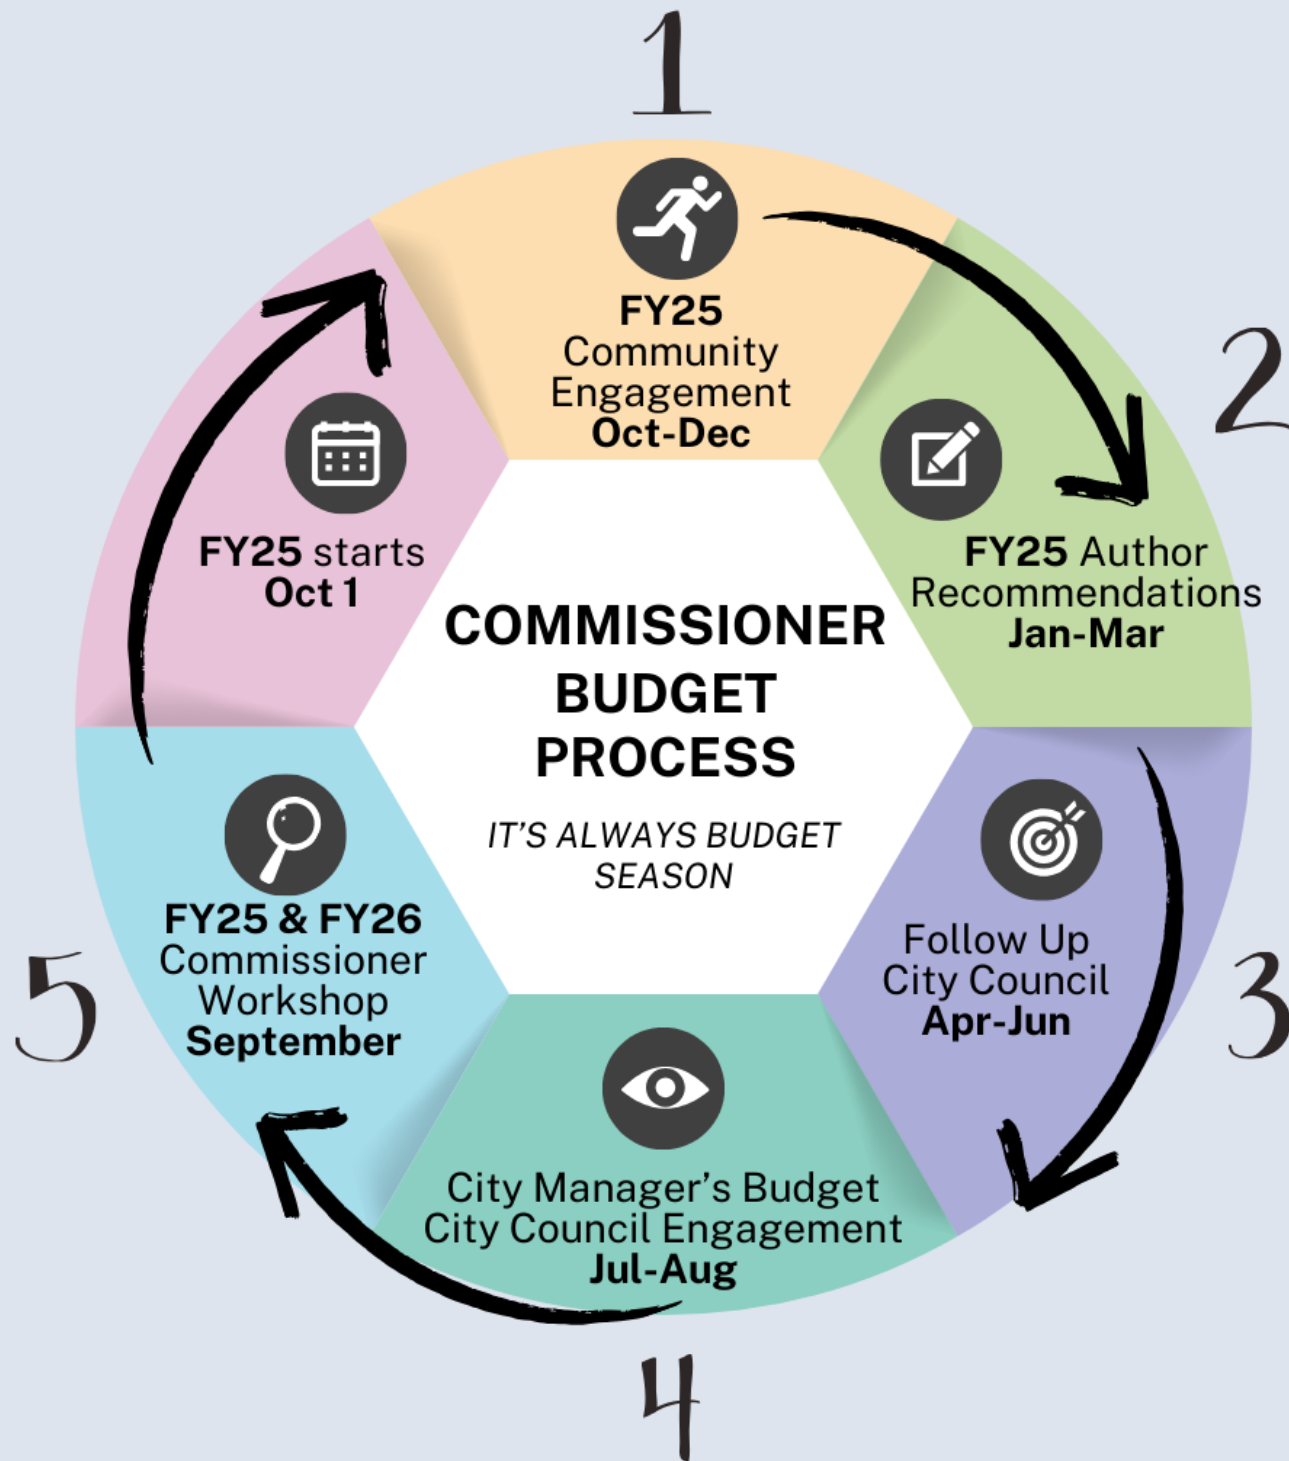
1

FY25
Community
Engagement
Oct-Dec

2

FY25 Author
Recommendations
Jan-Mar

COMMISSIONER
BUDGET
PROCESS

IT'S ALWAYS BUDGET
SEASON

3

Follow Up
City Council
Apr-Jun

4

City Manager's Budget
City Council Engagement
Jul-Aug

5

FY25 & FY26
Commissioner
Workshop
September

FY25 starts
Oct 1